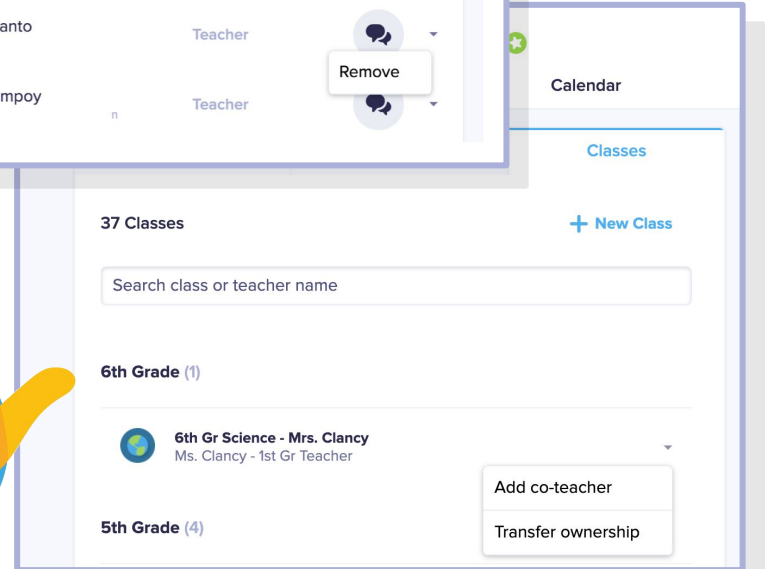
anto

Teacher

Remove

mpoy

n

Teacher

Calendar

Classes

37 Classes

+ New Class

Search class or teacher name

6th Grade (1)

6th Gr Science - Mrs. Clancy
Ms. Clancy - 1st Gr Teacher

Add co-teacher

Transfer ownership

5th Grade (4)